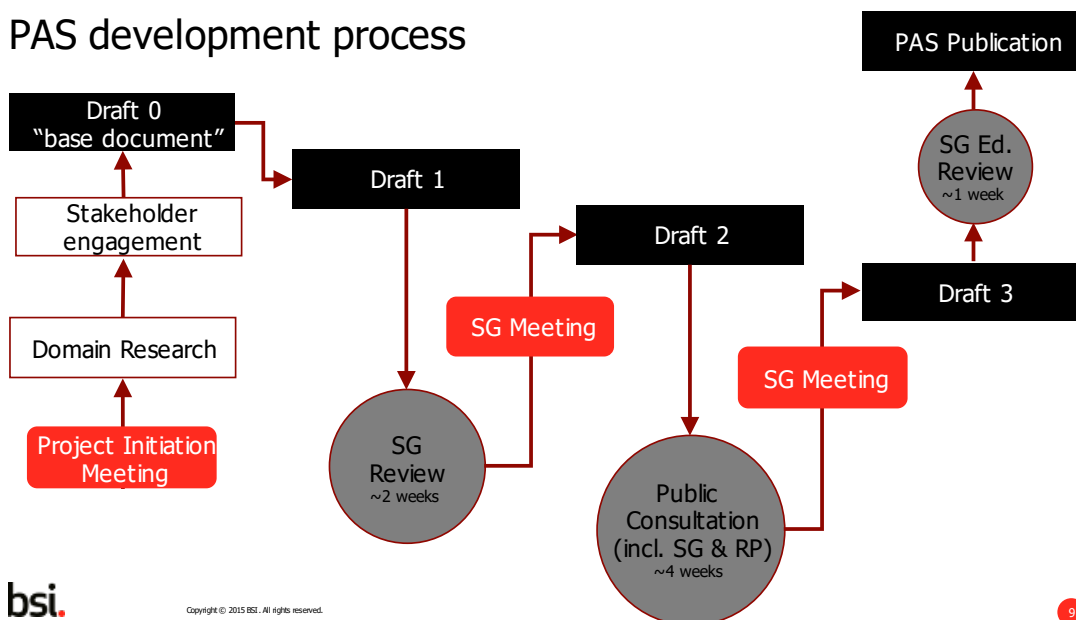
PAS development process

Draft 0
"base document"

Stakeholder engagement

Domain Research

Project Initiation Meeting

Draft 1

SG Review
~2 weeks

SG Meeting

Draft 2

Public Consultation (incl. SG & RP)
~4 weeks

SG Meeting

Draft 3

SG Ed. Review
~1 week

PAS Publication

bsi.

Copyright © 2015 BSI. All rights reserved.

9